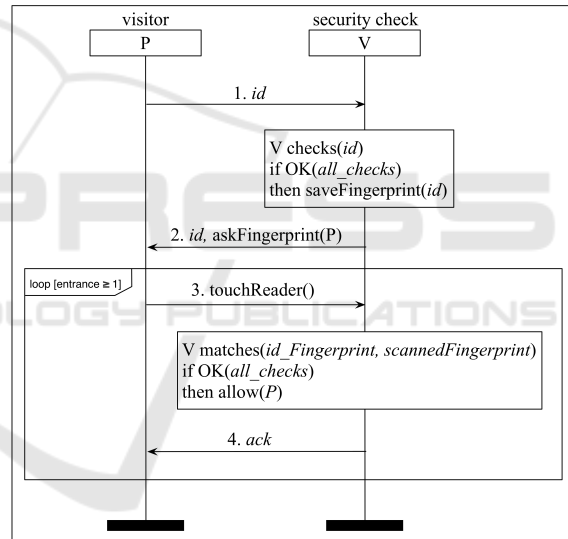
visitor
P

security check
V

1. *id*

V checks(*id*)
if OK(*all_checks*)
then saveFingerprint(*id*)

2. *id,* askFingerprint(P)

loop [entrance ≥ 1]

3. touchReader()

V matches(*id_Fingerprint, scannedFingerprint*)
if OK(*all_checks*)
then allow(*P*)

4. *ack*

SCIENCE AND TECHNOLOGY PUBLICATIONS